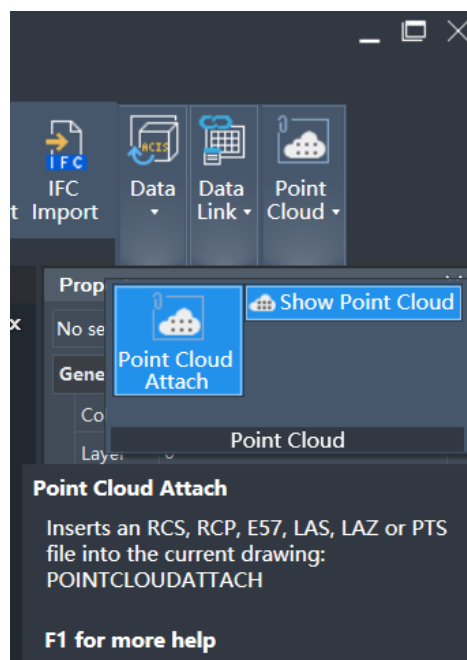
IFC

t IFC Import

ACIS

Data ▾

Data Link ▾

Point Cloud ▾

Prop

No se

Gene

Co

Layer

x

Point Cloud Attach

Show Point Cloud

Point Cloud

Point Cloud Attach

Inserts an RCS, RCP, E57, LAS, LAZ or PTS file into the current drawing: POINTCLOUDATTACH

F1 for more help